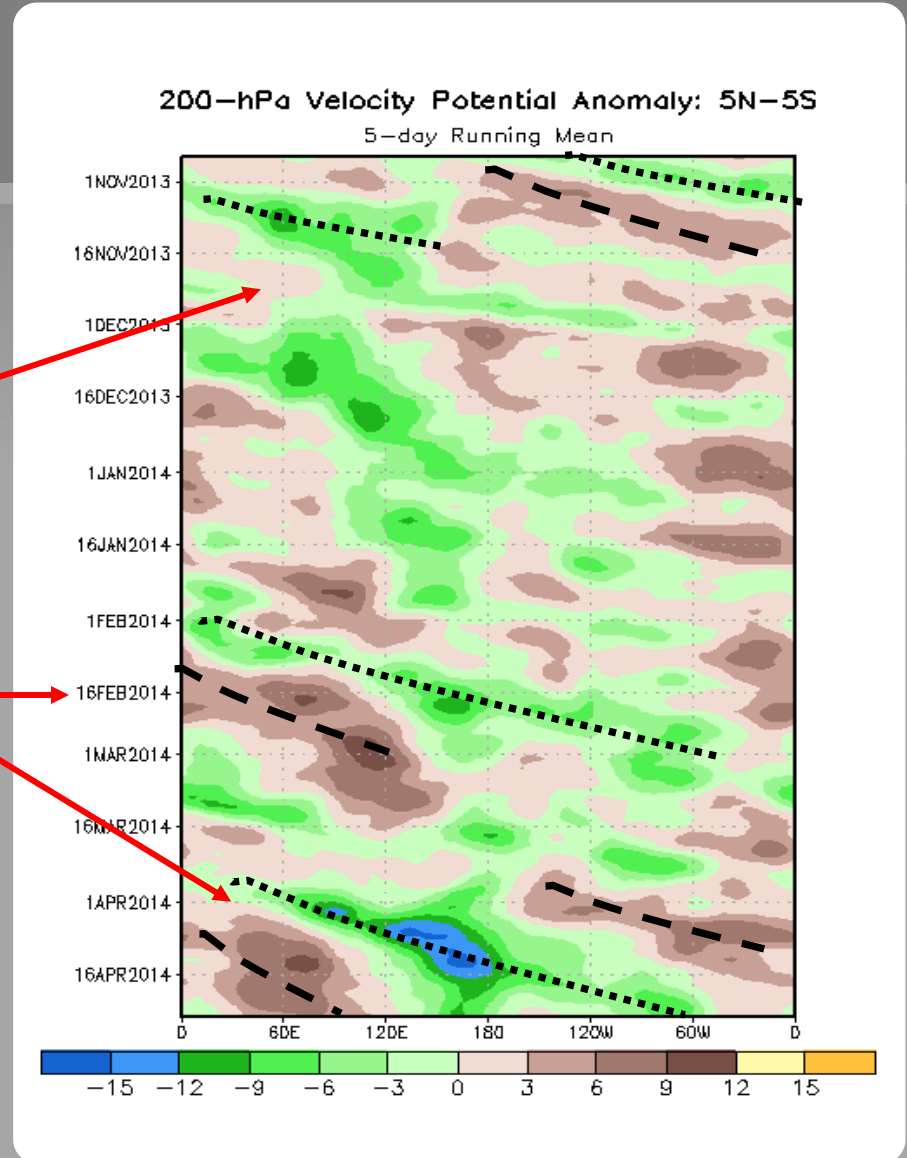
200-hPa Velocity Potential Anomaly: 5N-5S
5-day Running Mean

1NOV2013
16NOV2013
1DEC2013
16DEC2013
1JAN2014
16JAN2014
1FEB2014
16FEB2014
1MAR2014
16MAR2014
1APR2014
16APR2014

0 60E 120E 180 120W 60W 0

−15 −12 −9 −6 −3 0 3 6 9 12 15